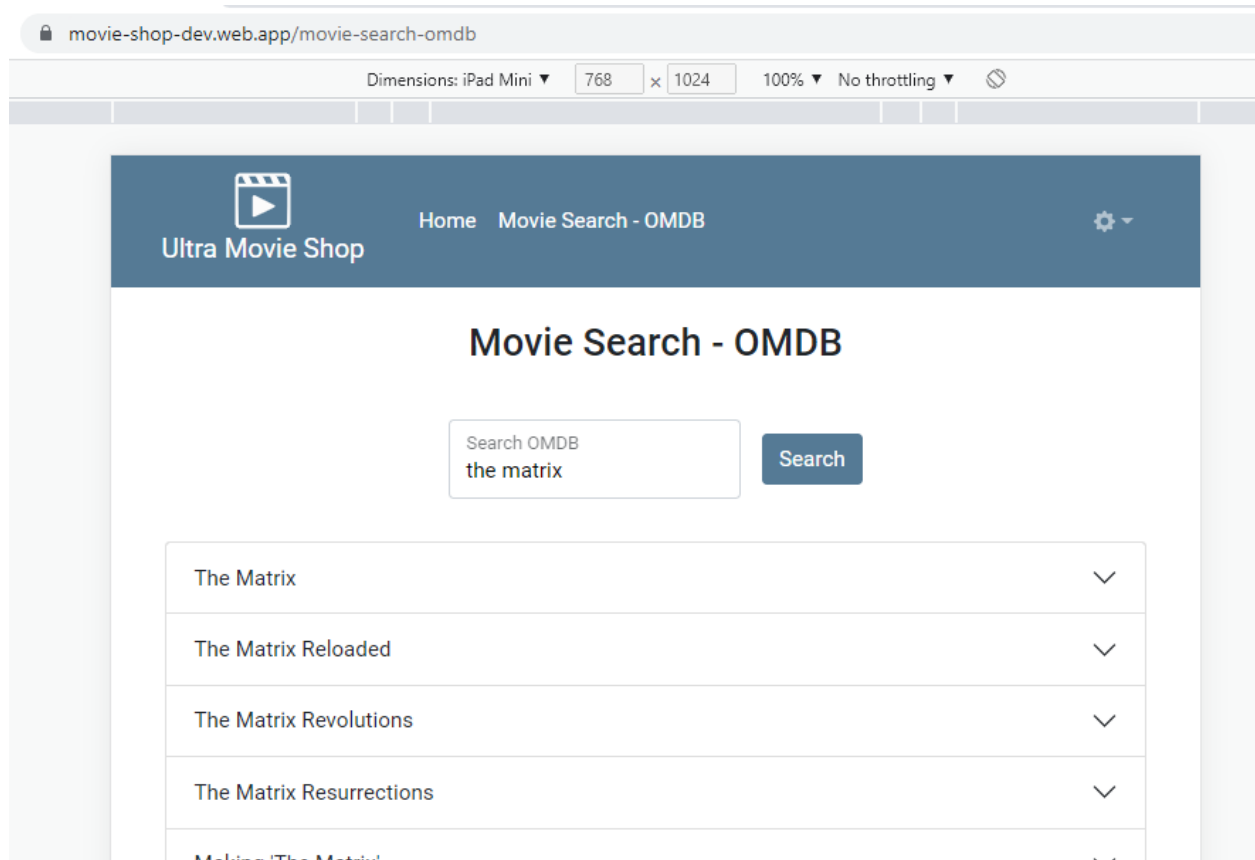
movie-shop-dev.web.app/movie-search-omdb

Dimensions: iPad Mini ▼ 768 × 1024 100% ▼ No throttling ▼

Ultra Movie Shop

Home Movie Search - OMDB

Movie Search - OMDB

Search OMDB
the matrix

Search

The Matrix

The Matrix Reloaded

The Matrix Revolutions

The Matrix Resurrections

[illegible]